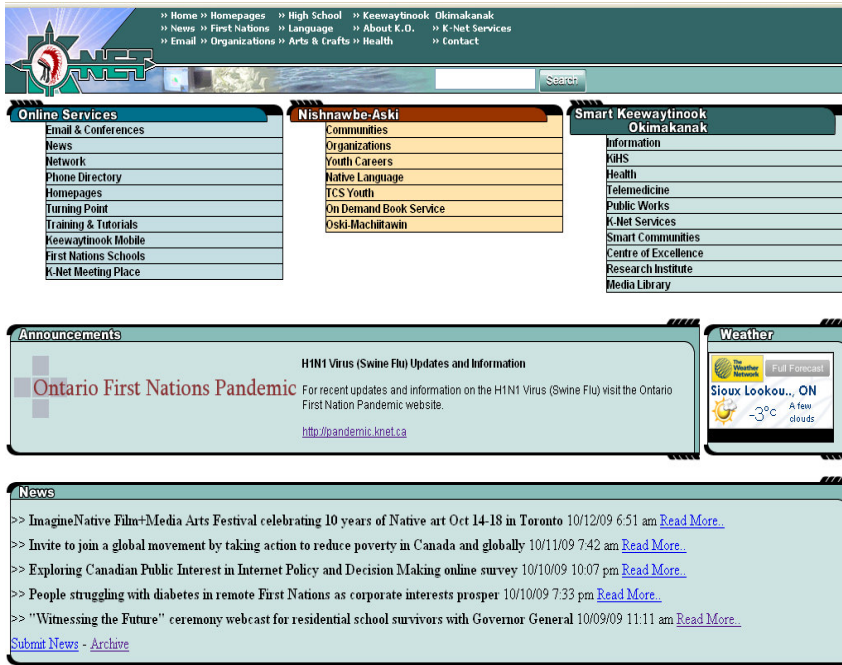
K-NET

» Home » Homepages » High School » Keewaytinook Okimakanak
» News » First Nations » Language » About K.O. » K-Net Services
» Email » Organizations » Arts & Crafts » Health » Contact

Search

Online Services
Email & Conferences
News
Network
Phone Directory
Homepages
Turning Point
Training & Tutorials
Keewaytinook Mobile
First Nations Schools
K-Net Meeting Place

Nishnawbe-Aski
Communities
Organizations
Youth Careers
Native Language
TCS Youth
On Demand Book Service
Oski-Machiitawin

Smart Keewaytinook Okimakanak
Information
KiHS
Health
Telemedicine
Public Works
K-Net Services
Smart Communities
Centre of Excellence
Research Institute
Media Library

Announcements

Ontario First Nations Pandemic

H1N1 Virus (Swine Flu) Updates and Information

For recent updates and information on the H1N1 Virus (Swine Flu) visit the Ontario First Nation Pandemic website.

http://pandemic.knet.ca

Weather
The Weather Network
Full Forecast
Sioux Lookou.., ON
-3°C
A few clouds

News
>> ImagineNative Film+Media Arts Festival celebrating 10 years of Native art Oct 14-18 in Toronto 10/12/09 6:51 am Read More..
>> Invite to join a global movement by taking action to reduce poverty in Canada and globally 10/11/09 7:42 am Read More..
>> Exploring Canadian Public Interest in Internet Policy and Decision Making online survey 10/10/09 10:07 pm Read More..
>> People struggling with diabetes in remote First Nations as corporate interests prosper 10/10/09 7:33 pm Read More..
>> "Witnessing the Future" ceremony webcast for residential school survivors with Governor General 10/09/09 11:11 am Read More..
Submit News - Archive